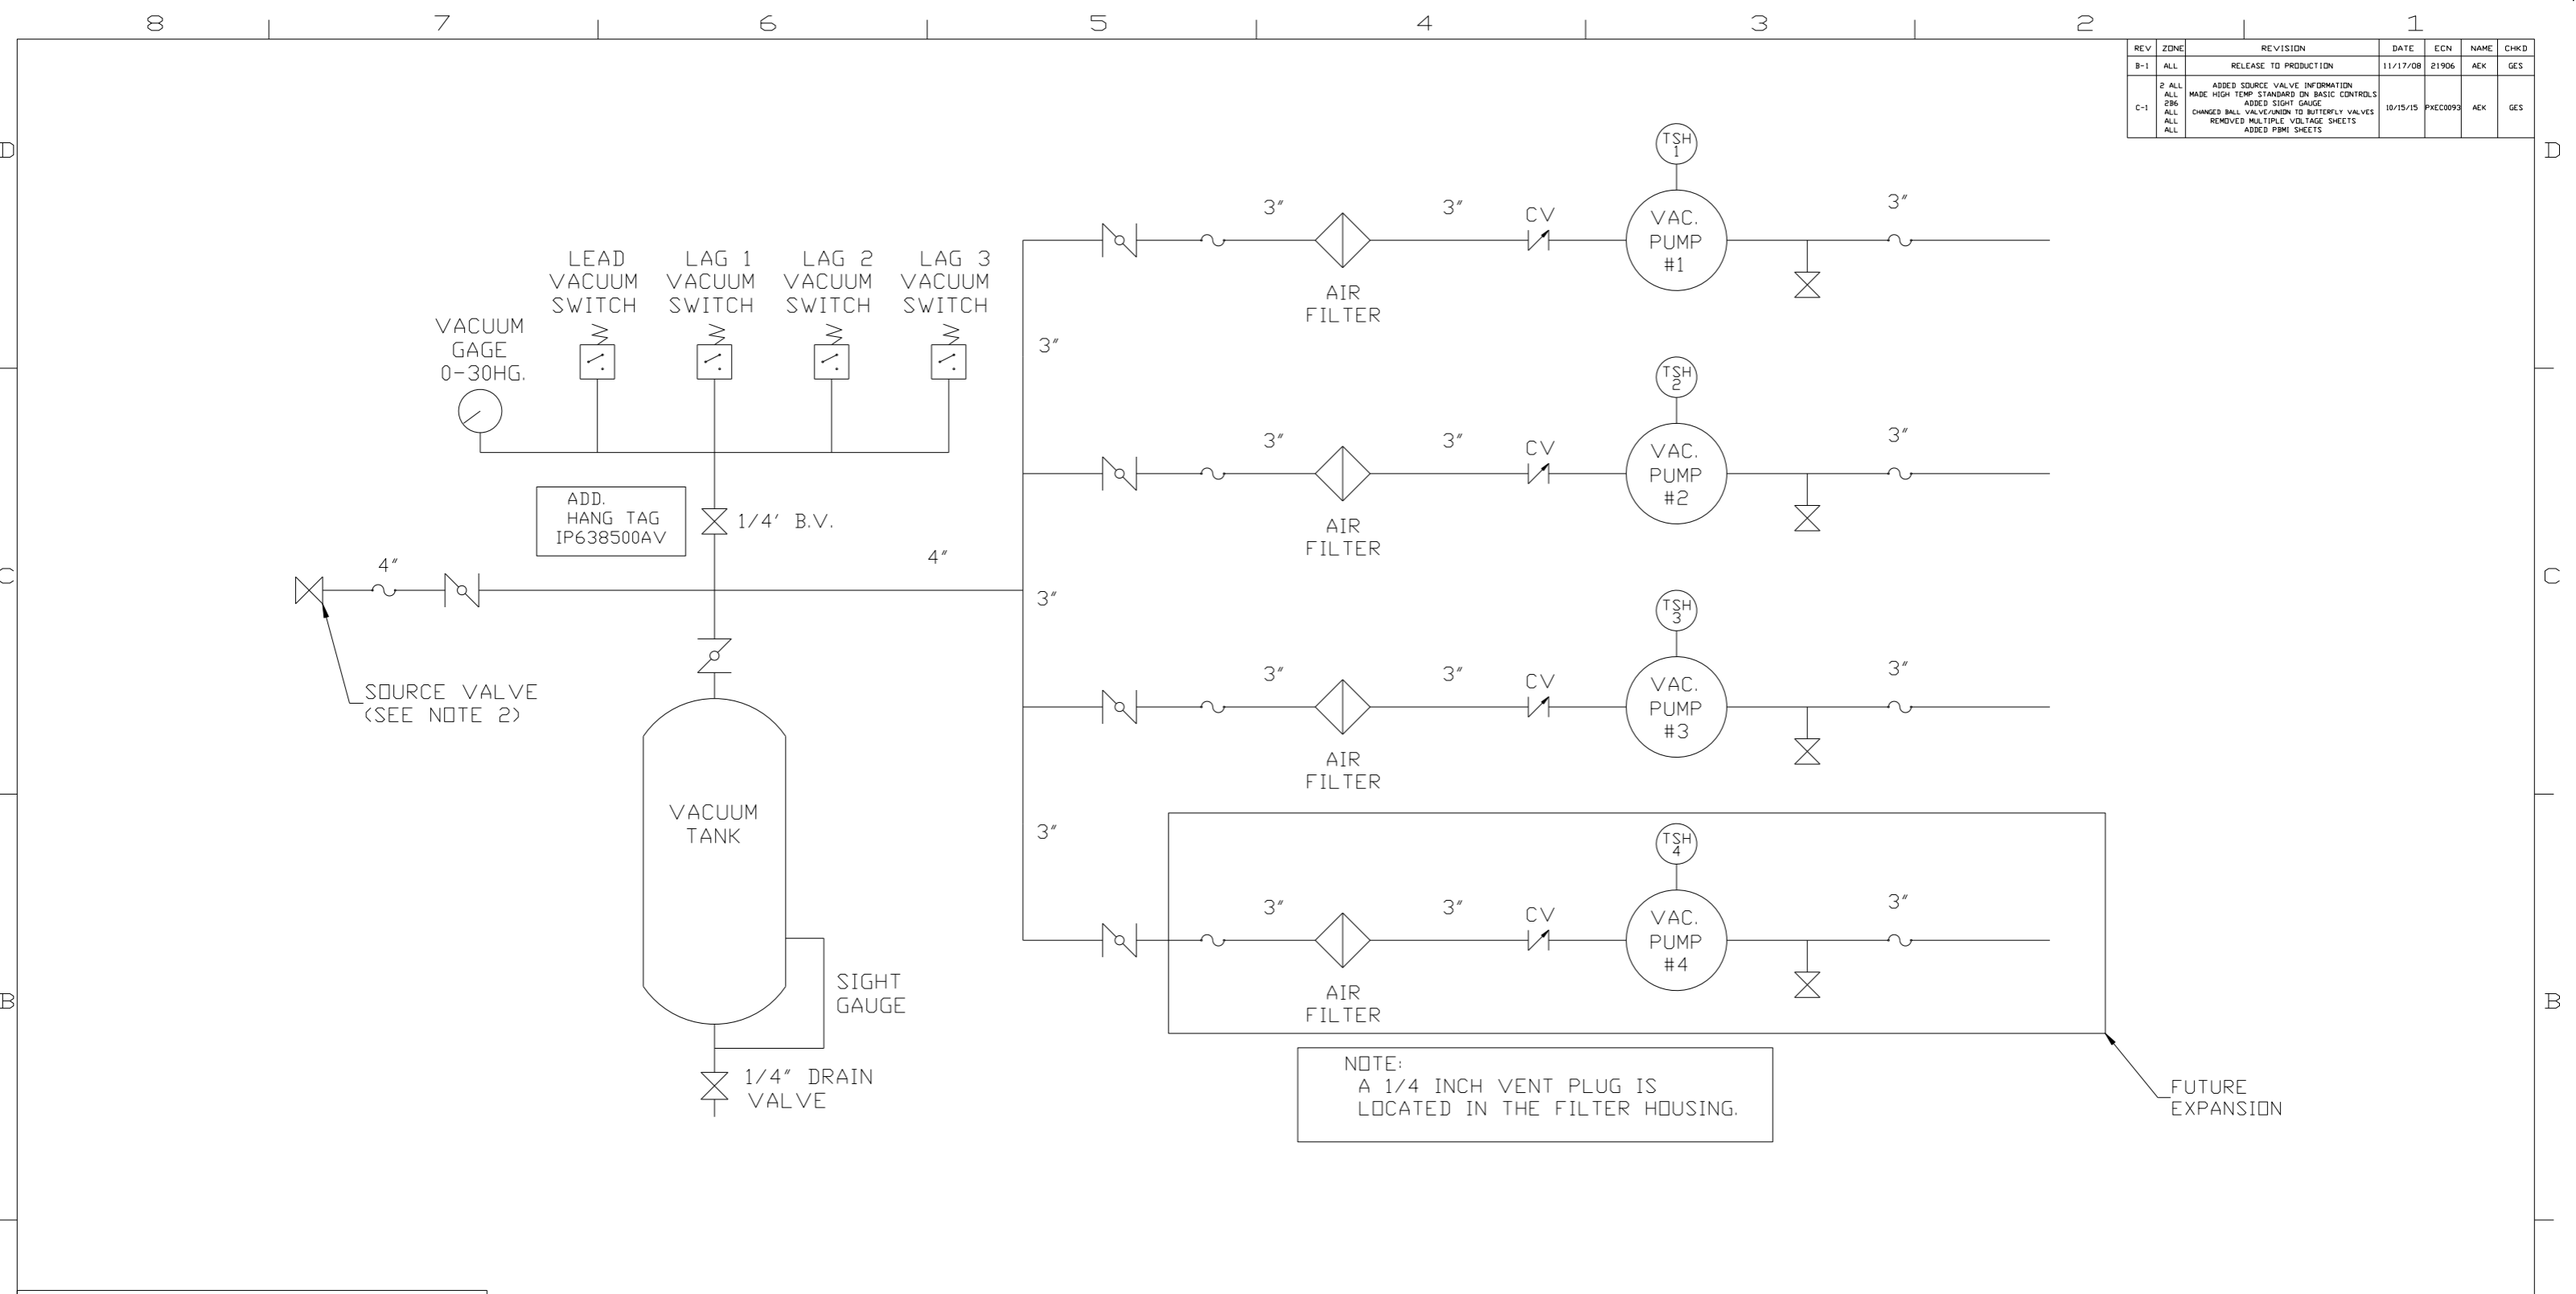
8 7 6 5 4 3 2 1

| REV | ZONE | REVISION | DATE | ECN | NAME | CHKD |
|---|---|---|---|---|---|---|
| B-1 | ALL | RELEASE TO PRODUCTION | 11/17/08 | 21906 | AEK | GES |
| C-1 | 2 ALL ALL 2&6 ALL ALL ALL | ADDED SOURCE VALVE INFORMATION MADE HIGH TEMP STANDARD ON BASIC CONTROLS ADDED SIGHT GAUGE CHANGED BALL VALVE/UNION TO BUTTERFLY VALVES REMOVED MULTIPLE VOLTAGE SHEETS ADDED PBMI SHEETS | 10/15/15 | PXEC0093 | AEK | GES |

D D

LEAD VACUUM SWITCH
LAG 1 VACUUM SWITCH
LAG 2 VACUUM SWITCH
LAG 3 VACUUM SWITCH

VACUUM GAGE 0-30HG.

ADD. HANG TAG IP638500AV

1/4' B.V.

4"

4"

SOURCE VALVE (SEE NOTE 2)

VACUUM TANK

SIGHT GAUGE

1/4" DRAIN VALVE

3"
3"
3"
3"

TSH 1
3" 3" CV VAC. PUMP #1 3"
AIR FILTER

TSH 2
3" 3" CV VAC. PUMP #2 3"
AIR FILTER

TSH 3
3" 3" CV VAC. PUMP #3 3"
AIR FILTER

TSH 4
3" 3" CV VAC. PUMP #4 3"
AIR FILTER

NOTE:
A 1/4 INCH VENT PLUG IS LOCATED IN THE FILTER HOUSING.

FUTURE EXPANSION

C C
B B